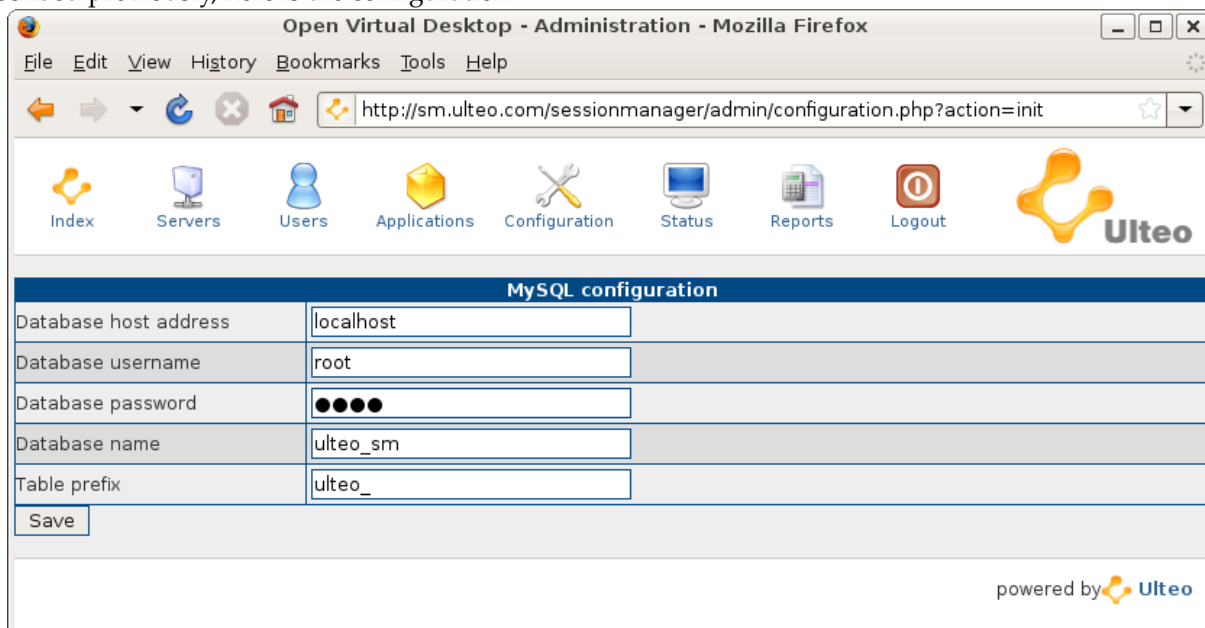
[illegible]

Open Virtual Desktop - Administration - Mozilla Firefox

File Edit View History Bookmarks Tools Help

http://sm.ulteo.com/sessionmanager/admin/configuration.php?action=init

Index Servers Users Applications Configuration Status Reports Logout

Ulteo

| MySQL configuration | |
|---|---|
| Database host address | localhost |
| Database username | root |
| Database password | ●●●● |
| Database name | ulteo_sm |
| Table prefix | ulteo_ |

Save

powered by Ulteo